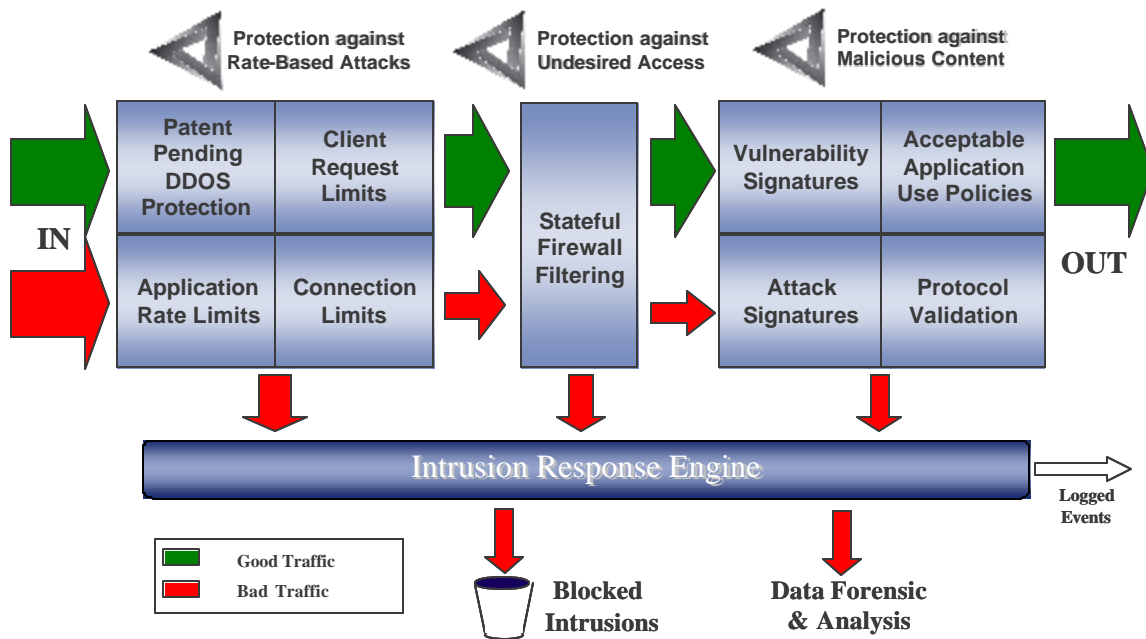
Protection against Rate-Based Attacks

Protection against Undesired Access

Protection against Malicious Content

IN

Patent Pending DDOS Protection

Client Request Limits

Application Rate Limits

Connection Limits

Stateful Firewall Filtering

Vulnerability Signatures

Acceptable Application Use Policies

Attack Signatures

Protocol Validation

OUT

Intrusion Response Engine

Logged Events

Good Traffic

Bad Traffic

Blocked Intrusions

Data Forensic & Analysis